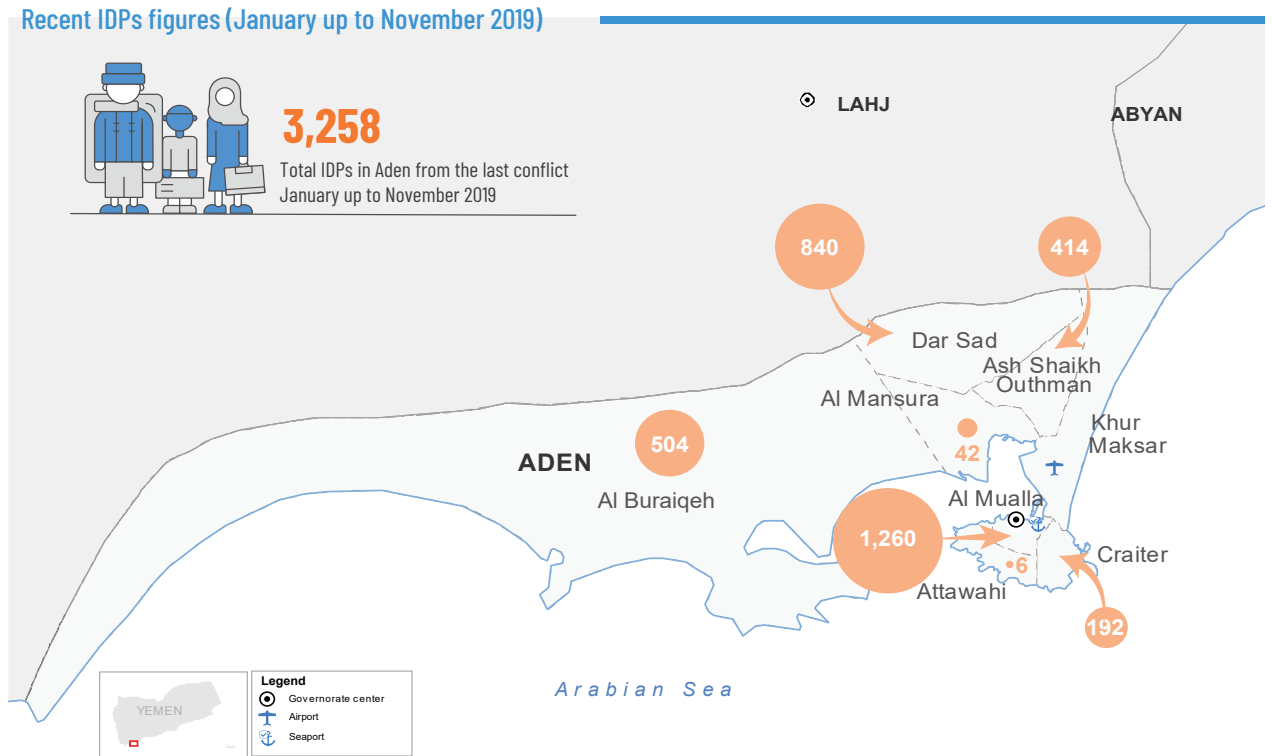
Recent IDPs figures (January up to November 2019)

3,258

Total IDPs in Aden from the last conflict January up to November 2019

LAHJ

ABYAN

840

414

Dar Sad

Ash Shaikh Outhman

Al Mansura

Khur Maksar

504

42

ADEN

Al Buraiqeh

Al Mualla

1,260

Craiter

6

Attawahi

192

Arabian Sea

YEMEN

Legend

Governorate center

Airport

Seaport